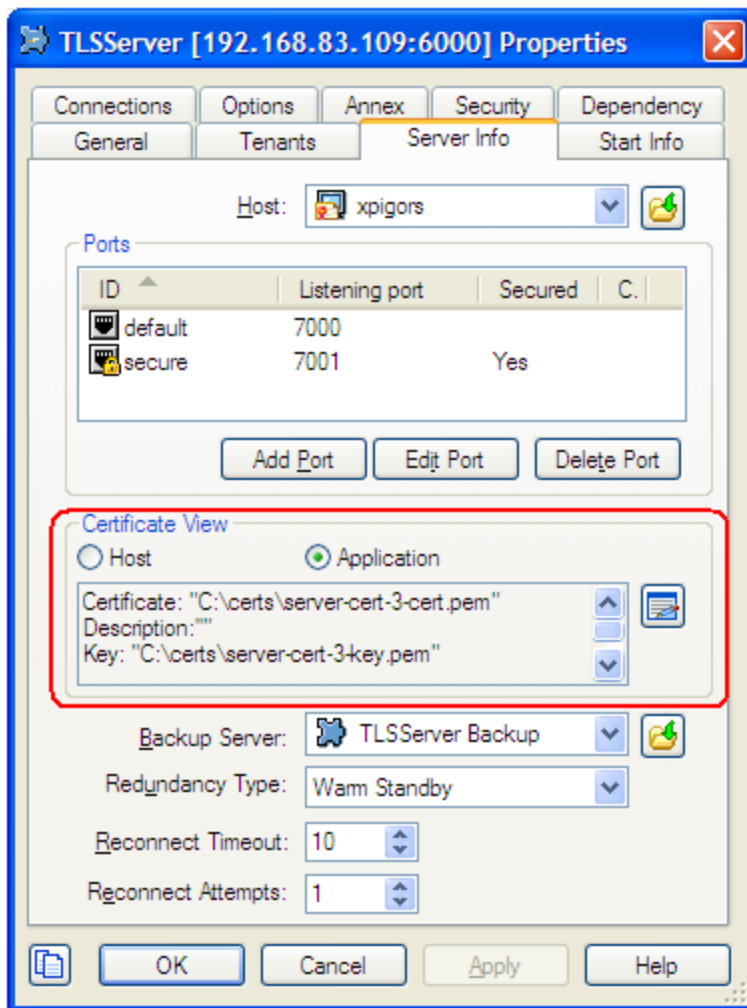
TLSServer [192.168.83.109:6000] Properties

Connections Options Annex Security Dependency
General Tenants Server Info Start Info

Host: xpigors

Ports

| ID | Listening port | Secured | C. |
|---|---|---|---|
| default | 7000 | | |
| secure | 7001 | Yes | |

Add Port Edit Port Delete Port

Certificate View
Host Application

Certificate: "C:\certs\server-cert-3-cert.pem"
Description:""
Key: "C:\certs\server-cert-3-key.pem"

Backup Server: TLSServer Backup
Redundancy Type: Warm Standby
Reconnect Timeout: 10
Reconnect Attempts: 1

OK Cancel Apply Help